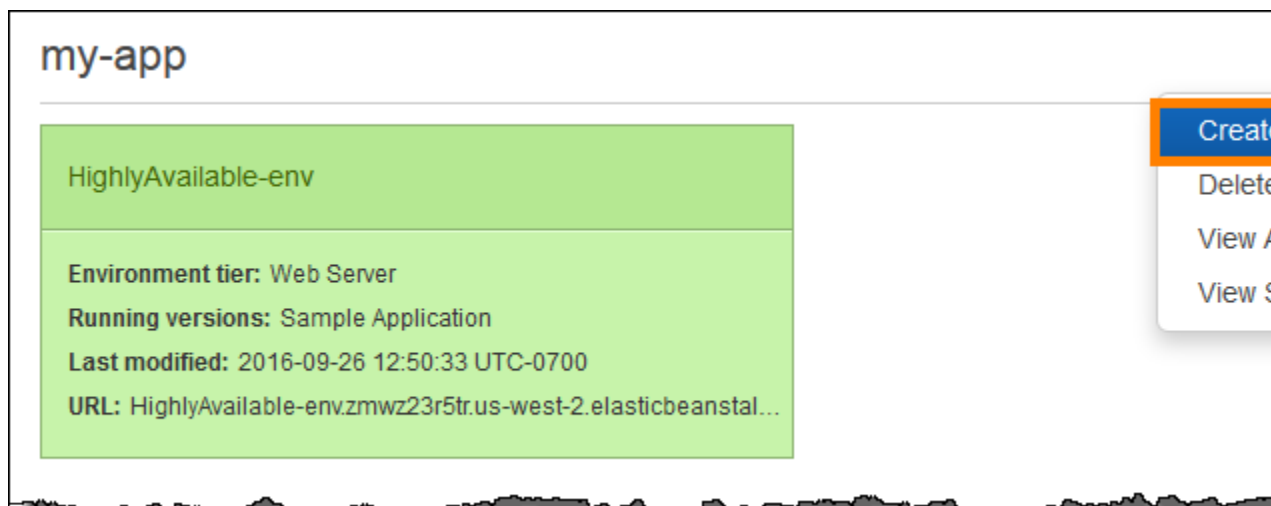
my-app

HighlyAvailable-env

**Environment tier:** Web Server
**Running versions:** Sample Application
**Last modified:** 2016-09-26 12:50:33 UTC-0700
**URL:** HighlyAvailable-env.zmwz23r5tr.us-west-2.elasticbeanstal...

Creat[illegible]
Delet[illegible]
View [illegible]
View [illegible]